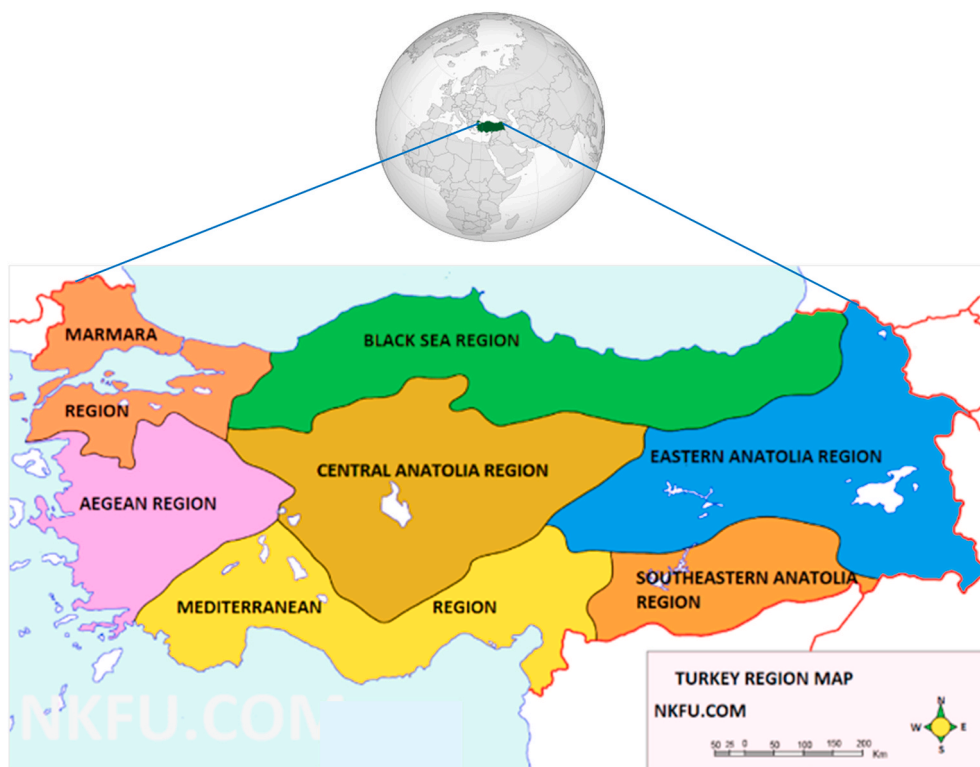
MARMARA
REGION
BLACK SEA REGION
AEGEAN REGION
CENTRAL ANATOLIA REGION
EASTERN ANATOLIA REGION
MEDITERRANEAN
REGION
SOUTHEASTERN ANATOLIA REGION
TURKEY REGION MAP
NKFU.COM
N
W
E
S
50 25 0 50 100 150 200 Km
NKFU.COM